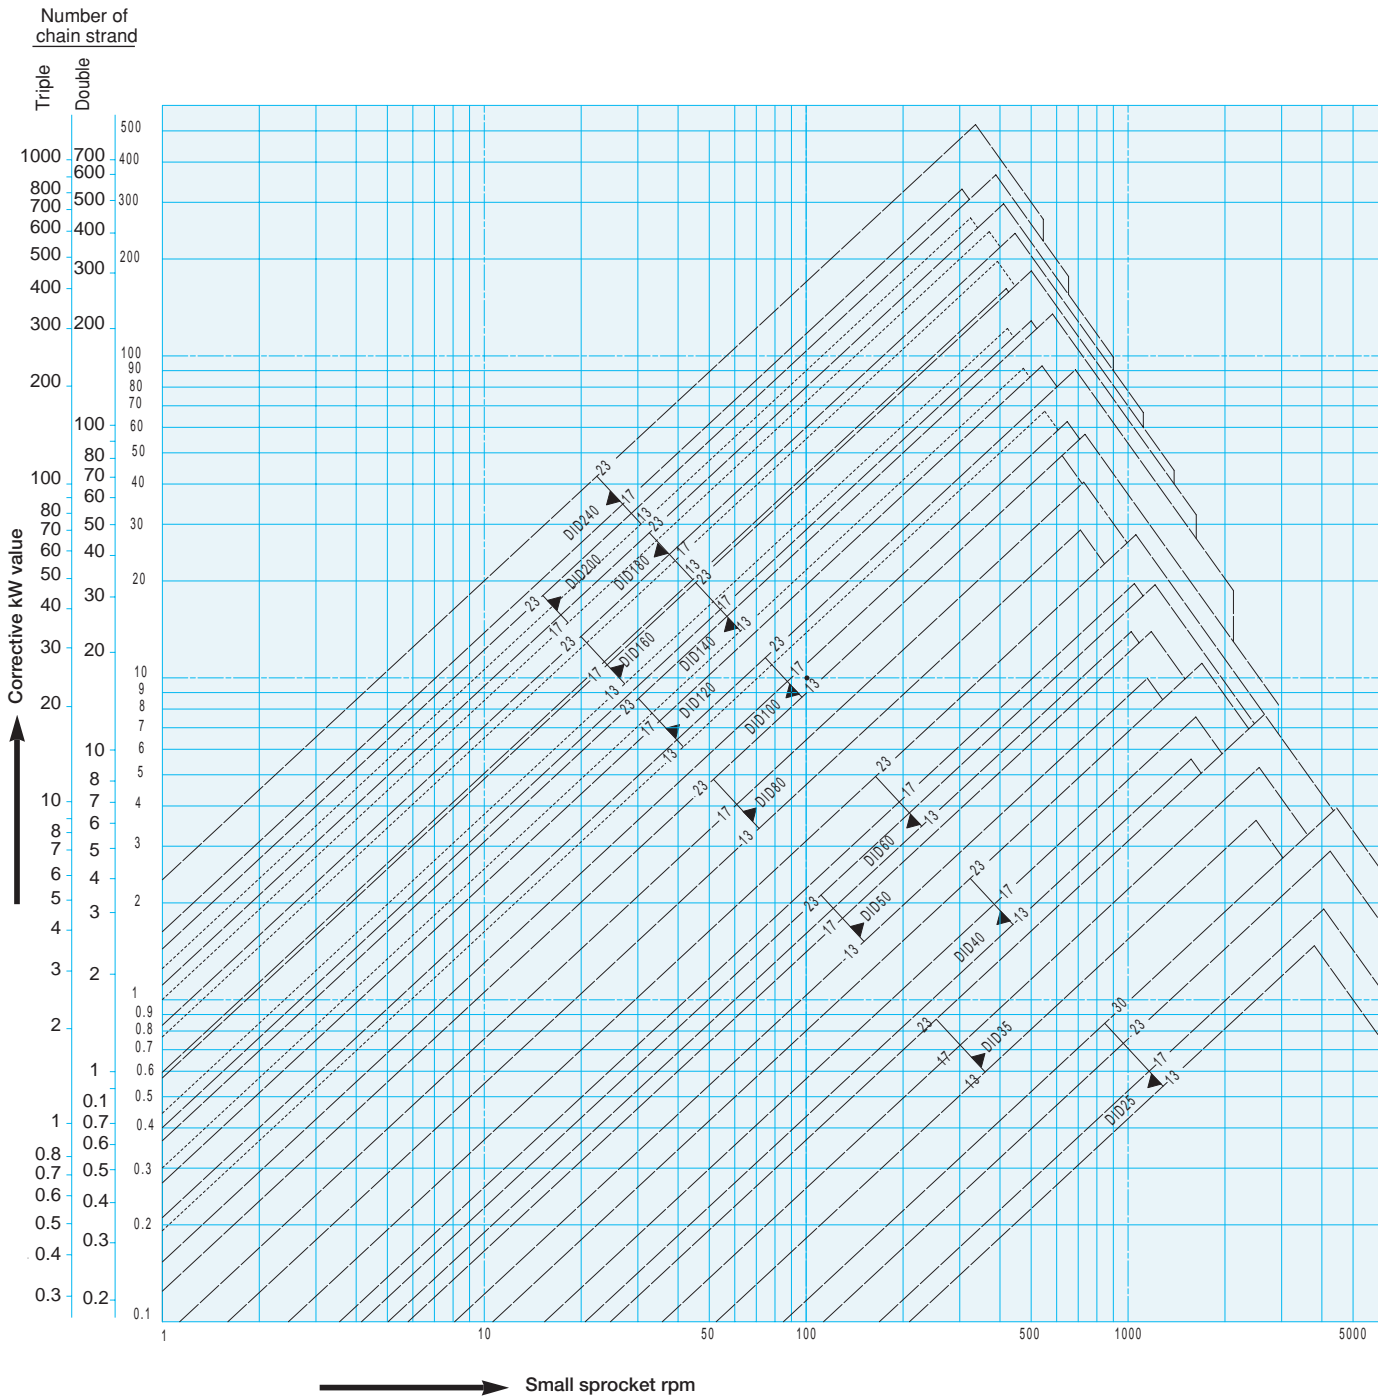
Number of chain strand

Triple Double

Corrective kW value

| Triple | Double | Single |
|---|---|---|
| | | 500 |
| 1000 | 700 | 400 |
| 800 | 600 | |
| 700 | 500 | 300 |
| 600 | 400 | |
| 500 | 300 | 200 |
| 400 | | |
| 300 | 200 | |
| 200 | | 100 |
| | | 90 |
| | | 80 |
| | | 70 |
| | 100 | 60 |
| | 80 | 50 |
| 100 | 70 | 40 |
| 80 | 60 | |
| 70 | 50 | 30 |
| 60 | 40 | |
| 50 | | 20 |
| 40 | 30 | |
| 30 | 20 | 10 |
| | | 9 |
| | | 8 |
| 20 | | 7 |
| | 10 | 6 |
| | 8 | 5 |
| 10 | 7 | 4 |
| 8 | 6 | |
| 7 | 5 | 3 |
| 6 | 4 | |
| 5 | 3 | 2 |
| 4 | | |
| 3 | 2 | 1 |
| | | 0.9 |
| | | 0.8 |
| 2 | | 0.7 |
| | 1 | 0.6 |
| | 0.1 | 0.5 |
| 1 | 0.7 | 0.4 |
| 0.8 | 0.6 | |
| 0.7 | 0.5 | 0.3 |
| 0.6 | 0.4 | |
| 0.5 | | 0.2 |
| 0.4 | 0.3 | |
| 0.3 | 0.2 | 0.1 |

DID240 23 17 13
DID180 23 17 13
DID200 23 17 13
DID160 23 17 13
DID140 23 17 13
DID120 23 17 13
DID100 23 17 13
DID80 23 17 13
DID60 23 17 13
DID50 23 17 13
DID40 23 17 13
DID35 23 17 13
DID25 30 23 17 13

1 10 50 100 500 1000 5000

Small sprocket rpm